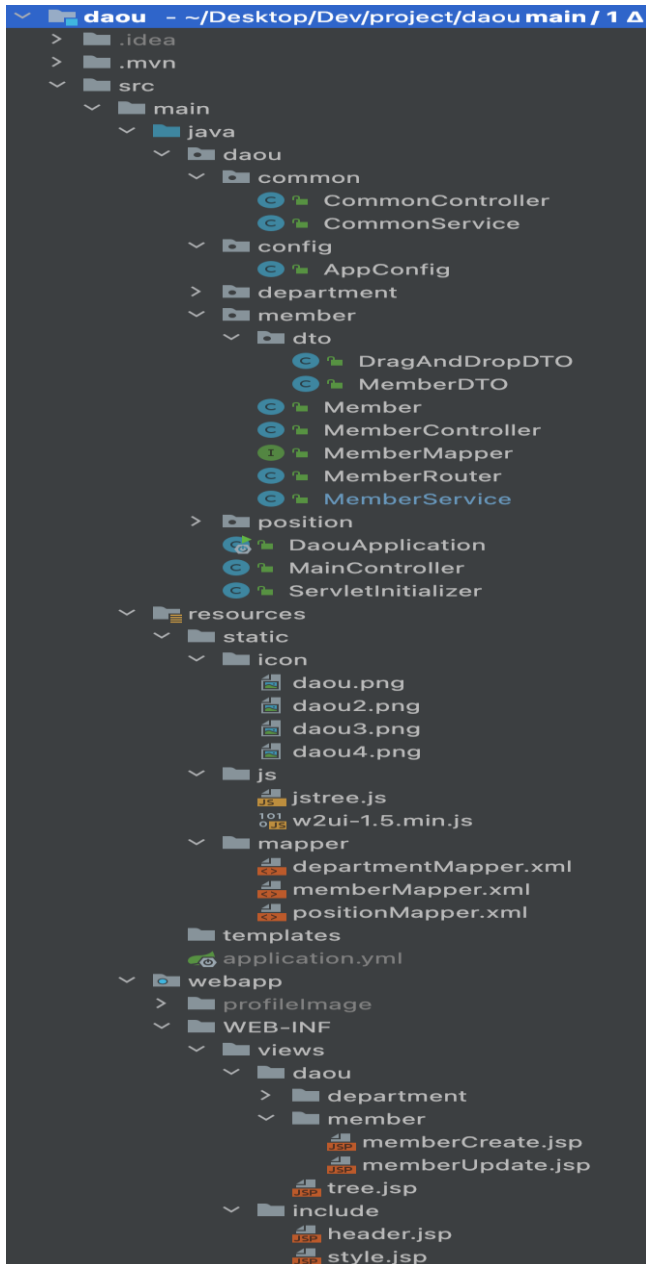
daou - ~/Desktop/Dev/project/daou main / 1 Δ
.idea
.mvn
src
main
java
daou
common
CommonController
CommonService
config
AppConfig
department
member
dto
DragAndDropDTO
MemberDTO
Member
MemberController
MemberMapper
MemberRouter
MemberService
position
DaouApplication
MainController
ServletInitializer
resources
static
icon
daou.png
daou2.png
daou3.png
daou4.png
js
jstree.js
w2ui-1.5.min.js
mapper
departmentMapper.xml
memberMapper.xml
positionMapper.xml
templates
application.yml
webapp
profileImage
WEB-INF
views
daou
department
member
memberCreate.jsp
memberUpdate.jsp
tree.jsp
include
header.jsp
style.jsp